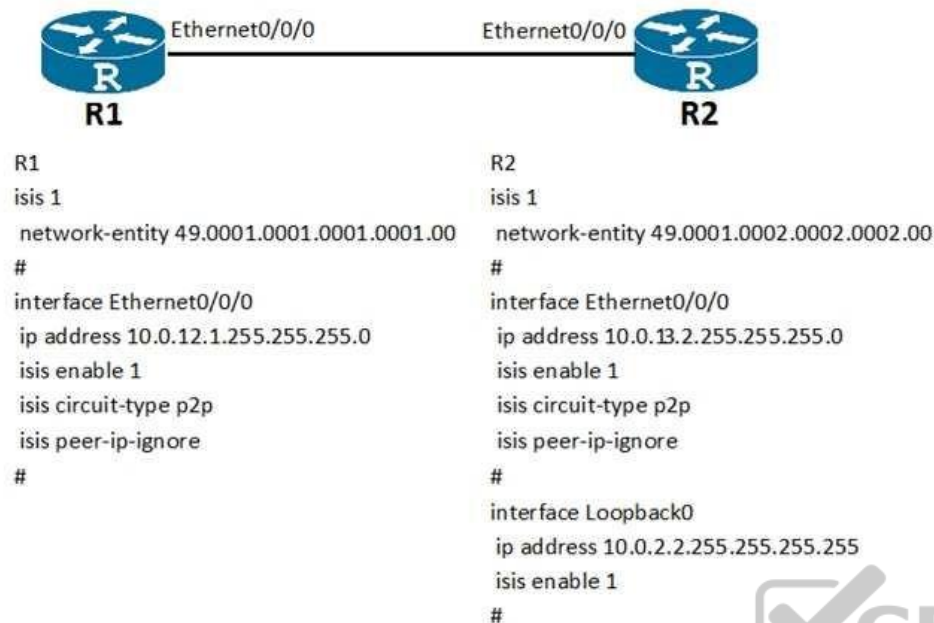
R
Ethernet0/0/0
Ethernet0/0/0
R
R1
R2

R1
isis 1
network-entity 49.0001.0001.0001.0001.00
#
interface Ethernet0/0/0
ip address 10.0.12.1.255.255.255.0
isis enable 1
isis circuit-type p2p
isis peer-ip-ignore
#

R2
isis 1
network-entity 49.0001.0002.0002.0002.00
#
interface Ethernet0/0/0
ip address 10.0.13.2.255.255.255.0
isis enable 1
isis circuit-type p2p
isis peer-ip-ignore
#
interface Loopback0
ip address 10.0.2.2.255.255.255.255
isis enable 1
#